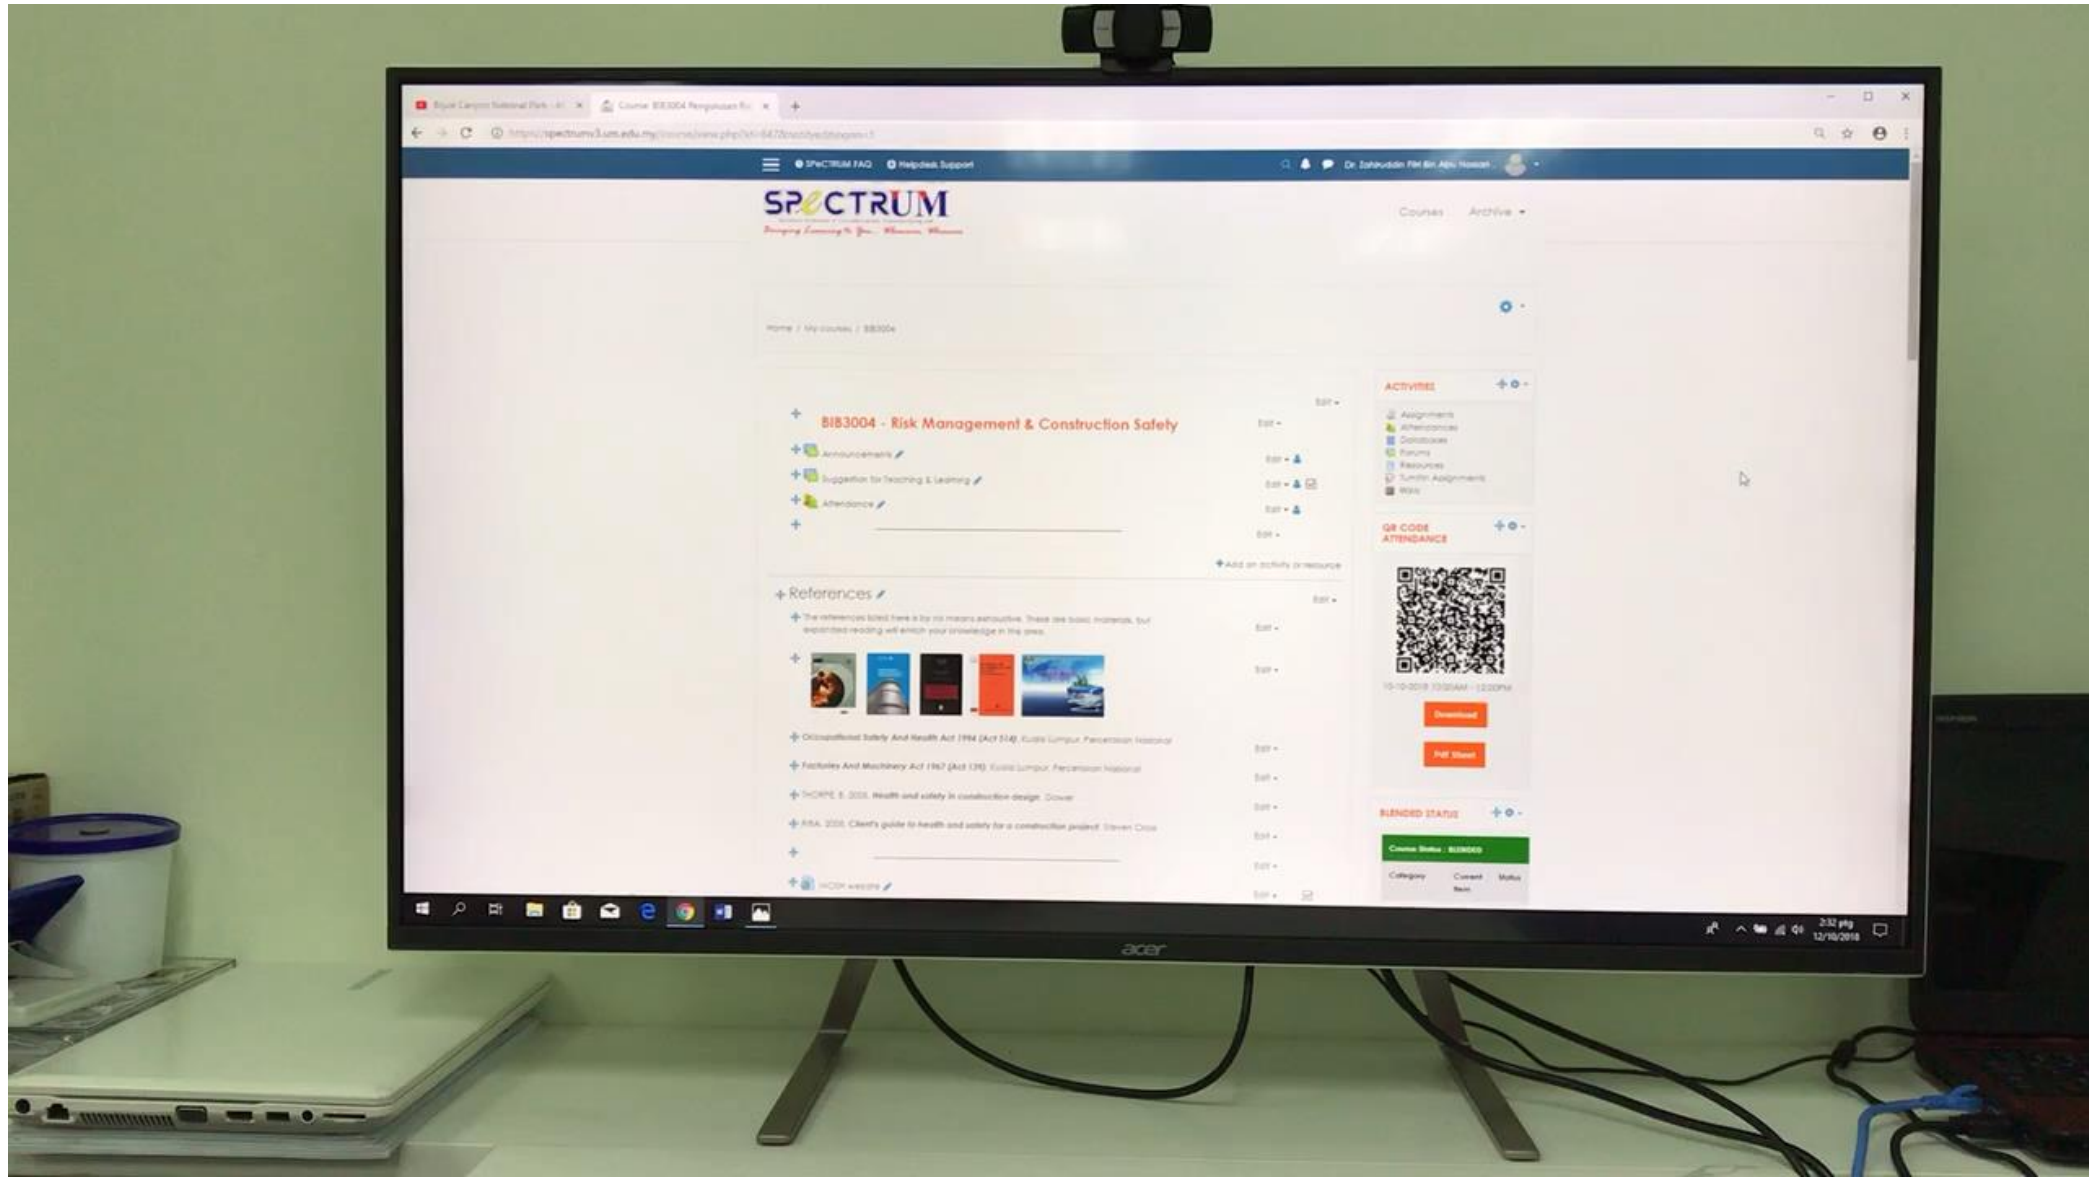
Course: BIB3004 Pengurusan Ri...

https://spectrumv3.um.edu.my/course/view.php?id=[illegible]

SPeCTRUM FAQ Helpdesk Support

Dr. Zahiruddin Fitri Bin Abu Hassan

SPeCTRUM

Bringing Learning to You... Wherever, Whenever

Courses Archive

Home / My courses / BIB3004

Edit

BIB3004 - Risk Management & Construction Safety

Edit

Announcements

Edit

Suggestion for Teaching & Learning

Edit

Attendance

Edit

Edit

Add an activity or resource

References

Edit

The references listed here is by no means exhaustive. These are basic materials, but expanded reading will enrich your knowledge in the area.

Edit

Edit

Occupational Safety And Health Act 1994 (Act 514). Kuala Lumpur, Percetakan Nasional

Edit

Factories And Machinery Act 1967 (Act 139). Kuala Lumpur, Percetakan Nasional

Edit

THORPE, B. 2005. Health and safety in construction design. Gower

Edit

RIBA. 2000. Client's guide to health and safety for a construction project. Steven Cross

Edit

Edit

HCOSH website

Edit

ACTIVITIES

Assignments
Attendances
Databases
Forums
Resources
Turnitin Assignments
Wikis

QR CODE ATTENDANCE

10-10-2018 12:00AM - 12:00PM

Download

Pdf Sheet

BLENDED STATUS

Course Status : BLENDED

Category Current Item Status

acer

2:32 ptg
12/10/2018